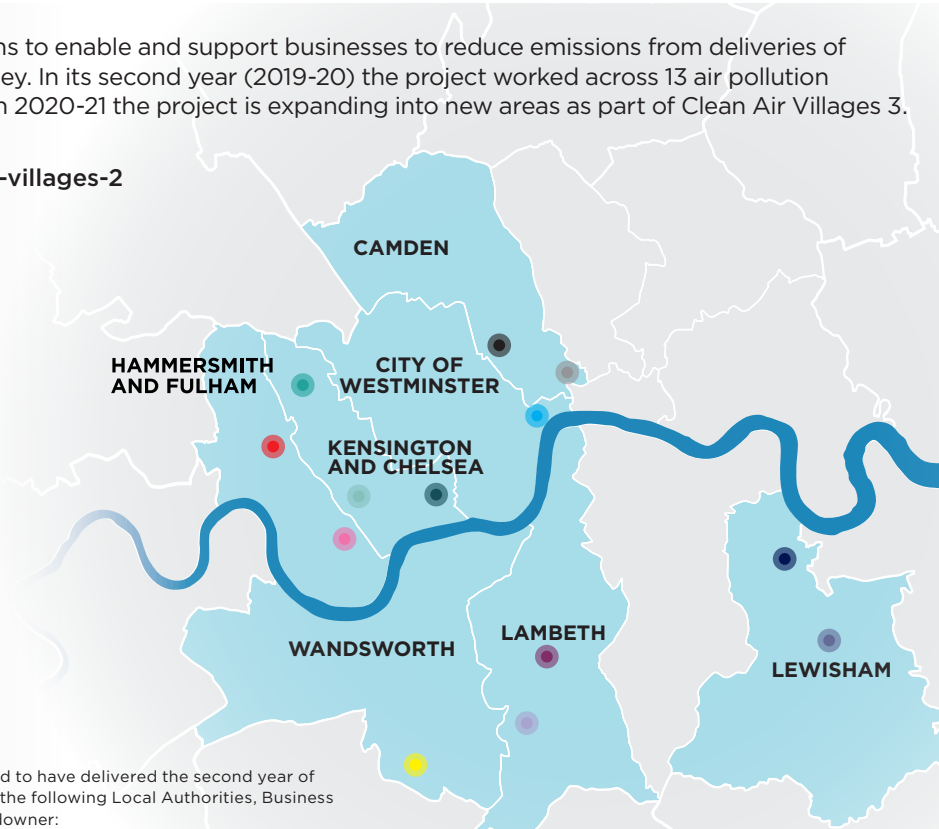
ns to enable and support businesses to reduce emissions from deliveries of ey. In its second year (2019-20) the project worked across 13 air pollution n 2020-21 the project is expanding into new areas as part of Clean Air Villages 3.

-villages-2

CAMDEN

HAMMERSMITH AND FULHAM

CITY OF WESTMINSTER

KENSINGTON AND CHELSEA

WANDSWORTH

LAMBETH

LEWISHAM

d to have delivered the second year of the following Local Authorities, Business lowner: